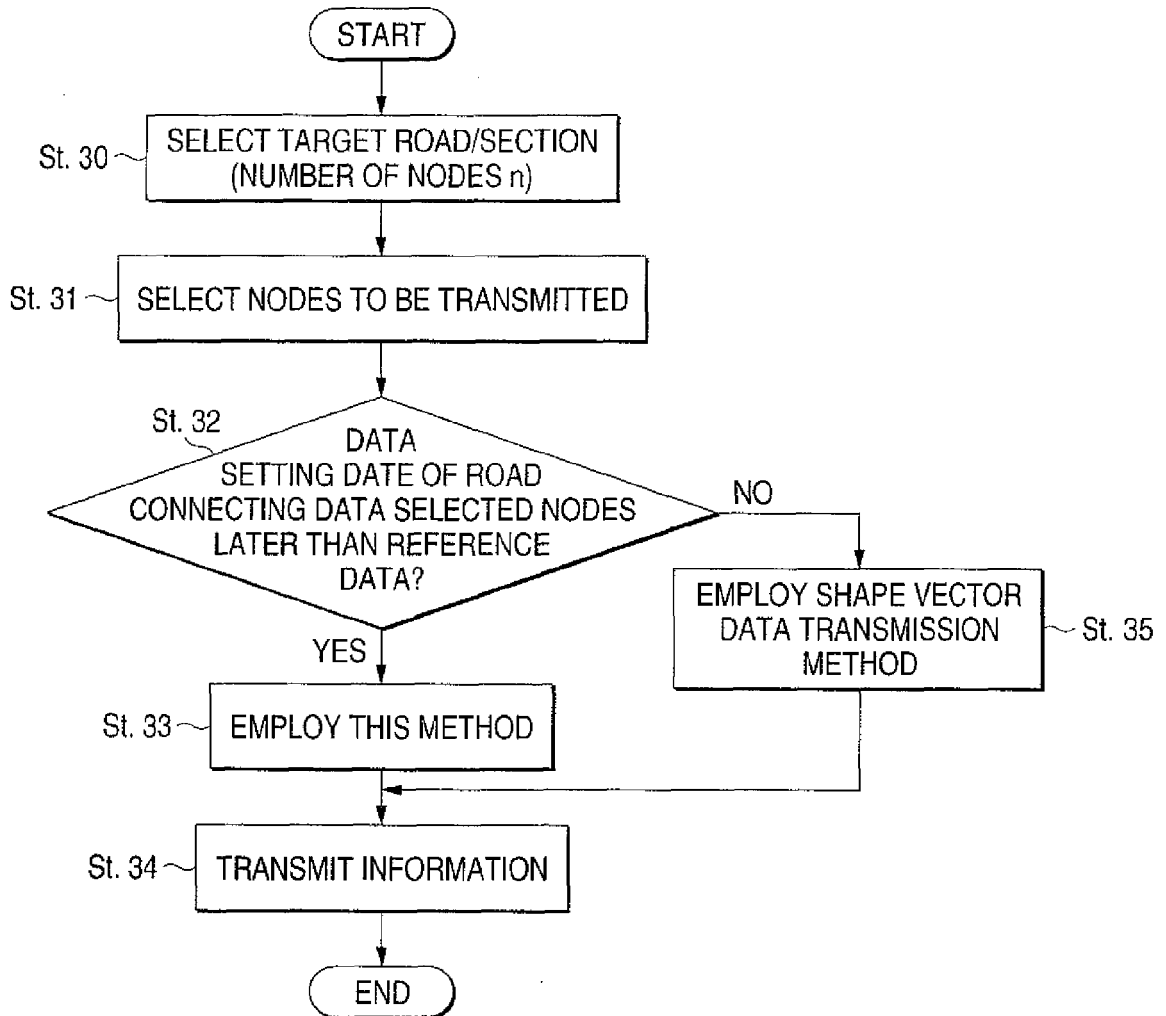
START

St. 30 SELECT TARGET ROAD/SECTION (NUMBER OF NODES n)

St. 31 SELECT NODES TO BE TRANSMITTED

St. 32 DATA SETTING DATE OF ROAD CONNECTING DATA SELECTED NODES LATER THAN REFERENCE DATA?

NO

EMPLOY SHAPE VECTOR DATA TRANSMISSION METHOD St. 35

YES

St. 33 EMPLOY THIS METHOD

St. 34 TRANSMIT INFORMATION

END